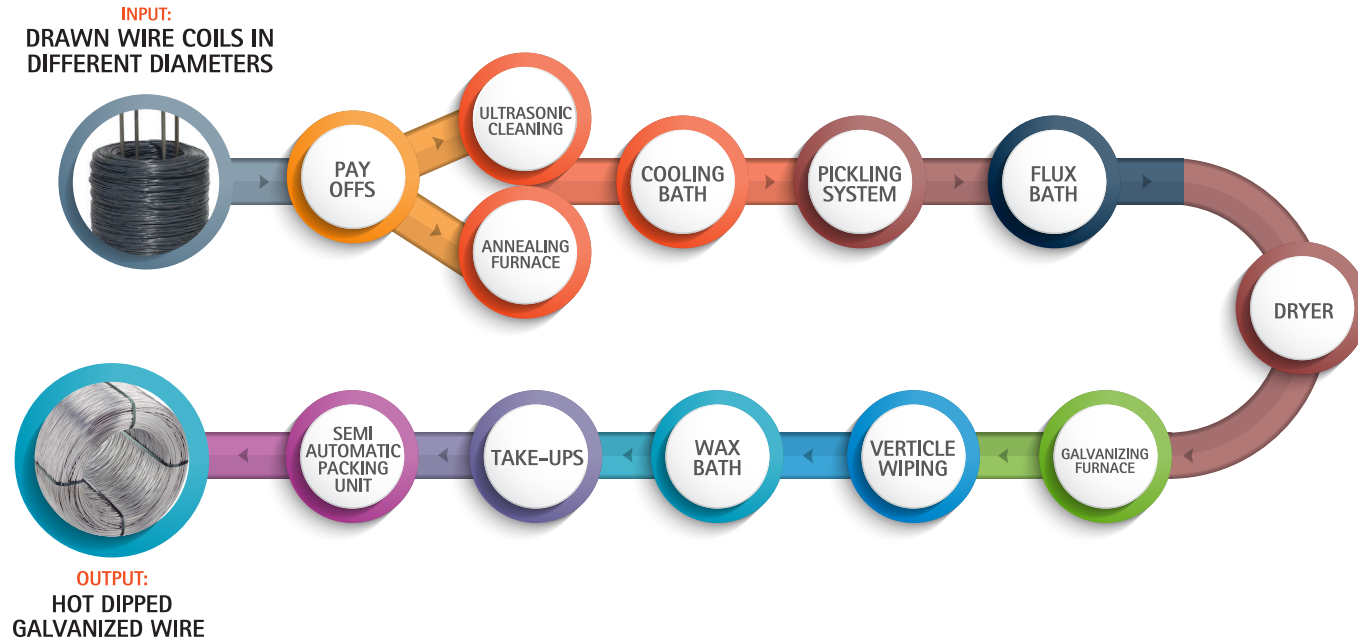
INPUT:
DRAWN WIRE COILS IN DIFFERENT DIAMETERS

PAY OFFS

ULTRASONIC CLEANING

ANNEALING FURNACE

COOLING BATH

PICKLING SYSTEM

FLUX BATH

DRYER

GALVANIZING FURNACE

VERTICLE WIPING

WAX BATH

TAKE-UPS

SEMI AUTOMATIC PACKING UNIT

OUTPUT:
HOT DIPPED GALVANIZED WIRE